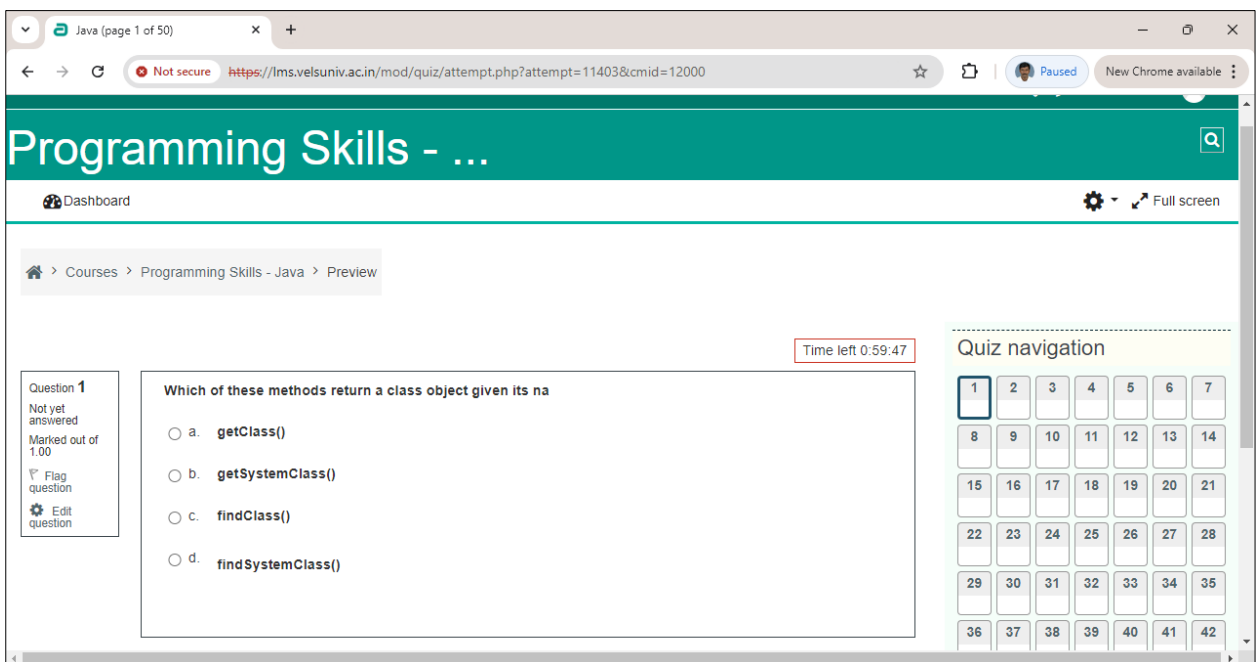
Java (page 1 of 50)

Not secure https://lms.velsuniv.ac.in/mod/quiz/attempt.php?attempt=11403&cmid=12000

Paused

New Chrome available

Programming Skills - ...

Dashboard

Full screen

Courses > Programming Skills - Java > Preview

Time left 0:59:47

Quiz navigation

Question 1

Not yet answered

Marked out of 1.00

Flag question

Edit question

Which of these methods return a class object given its na

a. getClass()

b. getSystemClass()

c. findClass()

d. findSystemClass()

| 1 | 2 | 3 | 4 | 5 | 6 | 7 |
|---|---|---|---|---|---|---|
| 8 | 9 | 10 | 11 | 12 | 13 | 14 |
| 15 | 16 | 17 | 18 | 19 | 20 | 21 |
| 22 | 23 | 24 | 25 | 26 | 27 | 28 |
| 29 | 30 | 31 | 32 | 33 | 34 | 35 |
| 36 | 37 | 38 | 39 | 40 | 41 | 42 |